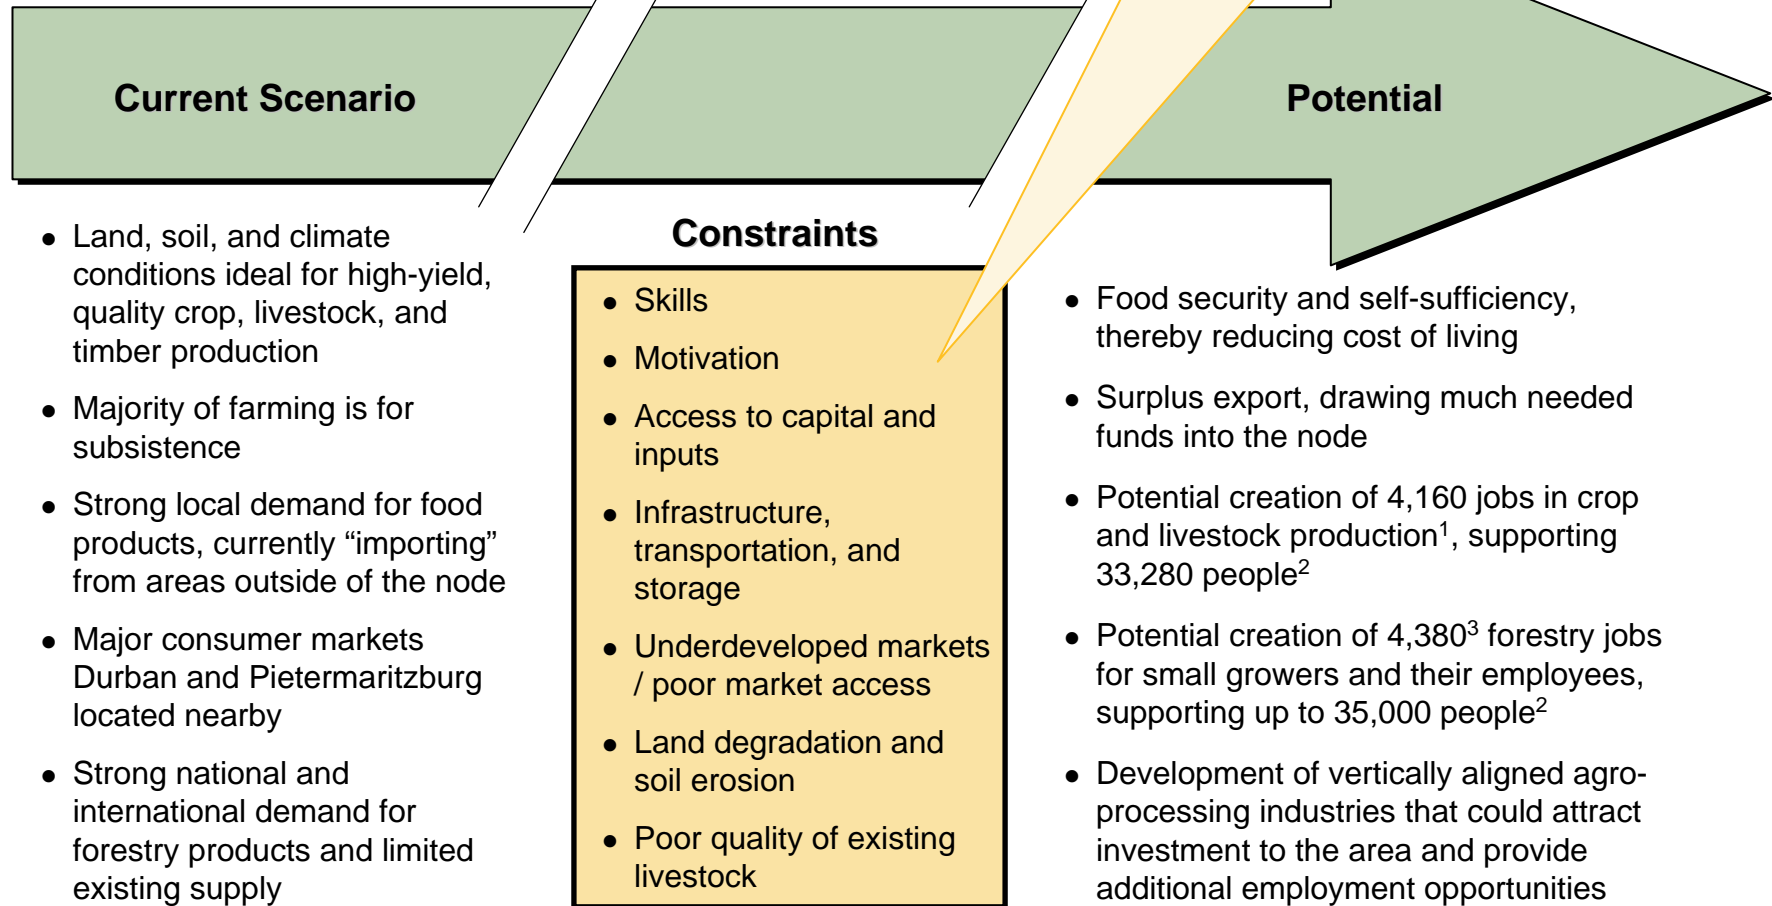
Current Scenario

Potential

- Land, soil, and climate conditions ideal for high-yield, quality crop, livestock, and timber production
- Majority of farming is for subsistence
- Strong local demand for food products, currently “importing” from areas outside of the node
- Major consumer markets Durban and Pietermaritzburg located nearby
- Strong national and international demand for forestry products and limited existing supply

Constraints

- Skills
- Motivation
- Access to capital and inputs
- Infrastructure, transportation, and storage
- Underdeveloped markets / poor market access
- Land degradation and soil erosion
- Poor quality of existing livestock

- Food security and self-sufficiency, thereby reducing cost of living
- Surplus export, drawing much needed funds into the node
- Potential creation of 4,160 jobs in crop and livestock production$^1$, supporting 33,280 people$^2$
- Potential creation of 4,380$^3$ forestry jobs for small growers and their employees, supporting up to 35,000 people$^2$
- Development of vertically aligned agro-processing industries that could attract investment to the area and provide additional employment opportunities